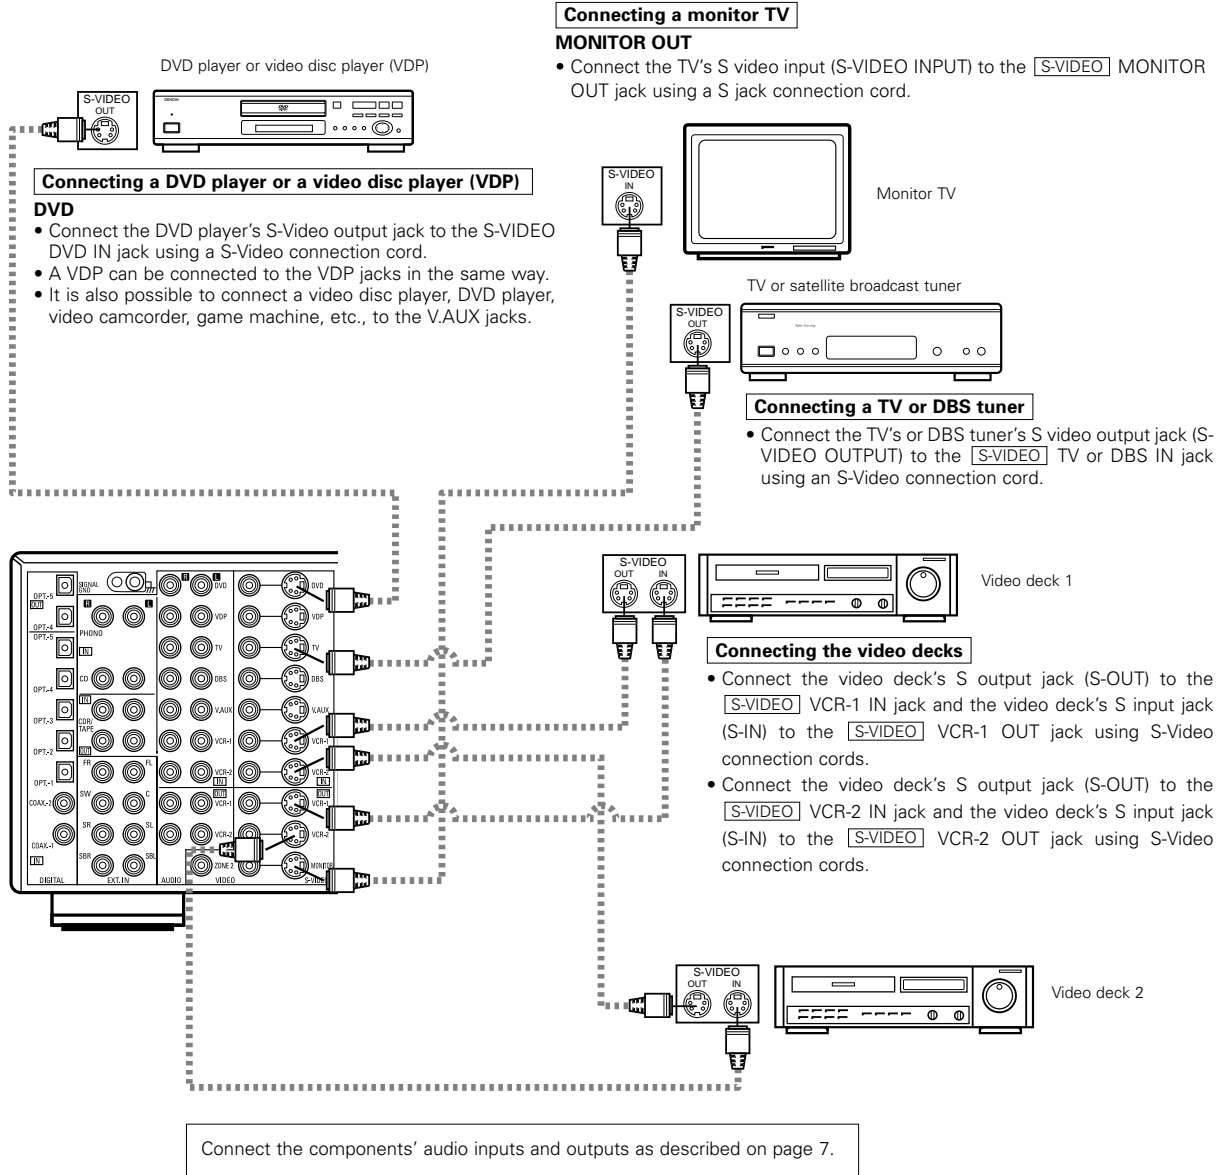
DVD player or video disc player (VDP)

S-VIDEO
OUT

Connecting a DVD player or a video disc player (VDP)

DVD

• Connect the DVD player's S-Video output jack to the S-VIDEO DVD IN jack using a S-Video connection cord.
• A VDP can be connected to the VDP jacks in the same way.
• It is also possible to connect a video disc player, DVD player, video camcorder, game machine, etc., to the V.AUX jacks.

Connecting a monitor TV

MONITOR OUT

• Connect the TV's S video input (S-VIDEO INPUT) to the S-VIDEO MONITOR OUT jack using a S jack connection cord.

S-VIDEO
IN

Monitor TV

TV or satellite broadcast tuner

S-VIDEO
OUT

Connecting a TV or DBS tuner

• Connect the TV's or DBS tuner's S video output jack (S-VIDEO OUTPUT) to the S-VIDEO TV or DBS IN jack using an S-Video connection cord.

OPT-5 OUT OPT-4 OPT-5 IN OPT-4 OPT-3 OPT-2 OPT-1 COAX-2 COAX-1 IN DIGITAL
SIGNAL GND R L PHONO IN CD CDR/TAPE IN OUT FR FL SW C SR SL SBR SBL EXT. IN
R L DVD VDP TV DBS V.AUX VCR-1 VCR-2 IN OUT VCR-1 VCR-2 ZONE 2 AUDIO
DVD VDP TV DBS V.AUX VCR-1 VCR-2 IN OUT VCR-1 VCR-2 MONITOR S-VIDEO VIDEO

S-VIDEO
OUT IN

Video deck 1

Connecting the video decks

• Connect the video deck's S output jack (S-OUT) to the S-VIDEO VCR-1 IN jack and the video deck's S input jack (S-IN) to the S-VIDEO VCR-1 OUT jack using S-Video connection cords.
• Connect the video deck's S output jack (S-OUT) to the S-VIDEO VCR-2 IN jack and the video deck's S input jack (S-IN) to the S-VIDEO VCR-2 OUT jack using S-Video connection cords.

S-VIDEO
OUT IN

Video deck 2

Connect the components' audio inputs and outputs as described on page 7.